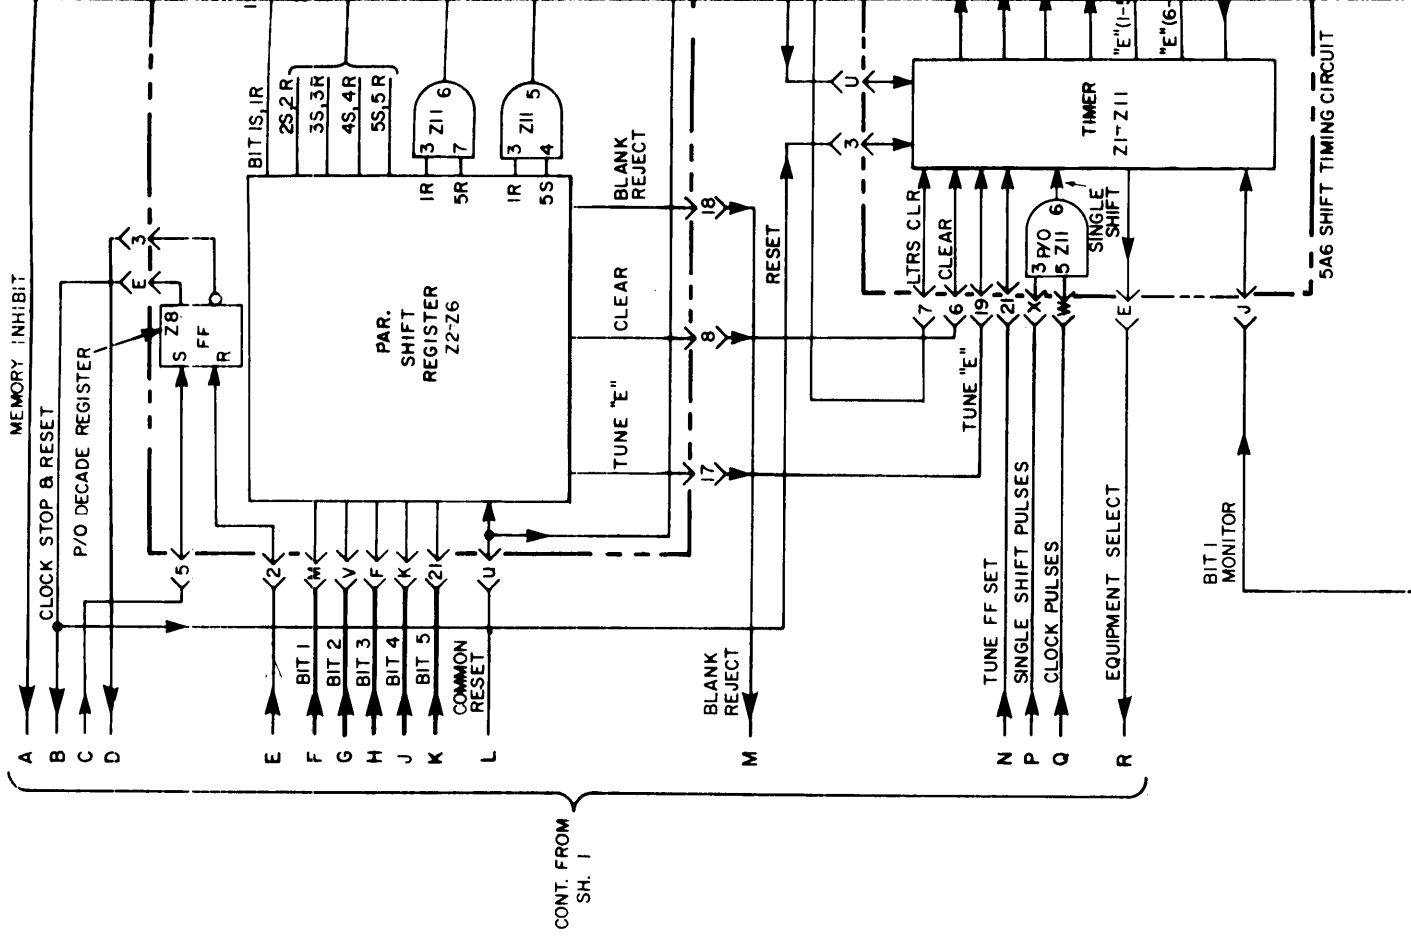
MEMORY INHIBIT
CLOCK STOP & RESET
P/O DECADE REGISTER
3
E
Z8
FF
S
R
5
BIT 1S, 1R
2S, 2 R
3S, 3R
4S, 4R
5S, 5 R
Z11
6
3
7
Z11
5
3
4
1R
5R
1R
5S
PAR.
SHIFT
REGISTER
Z2-Z6
BLANK
REJECT
CLEAR
TUNE "E"
18
8
17
2
M
V
F
K
21
U
RESET
BIT 1
BIT 2
BIT 3
BIT 4
BIT 5
COMMON
RESET
BLANK
REJECT
A
B
C
D
E
F
G
H
J
K
L
M
CONT. FROM
SH. 1
U
3
TIMER
Z1-Z11
"E"(1-
"E"(6-
5A6 SHIFT TIMING CIRCUIT
LTRS CLR
CLEAR
P/O
Z11
3
5
6
SINGLE
SHIFT
7
6
19
21
X
W
E
J
TUNE "E"
TUNE FF SET
SINGLE SHIFT PULSES
CLOCK PULSES
EQUIPMENT SELECT
BIT 1
MONITOR
N
P
Q
R